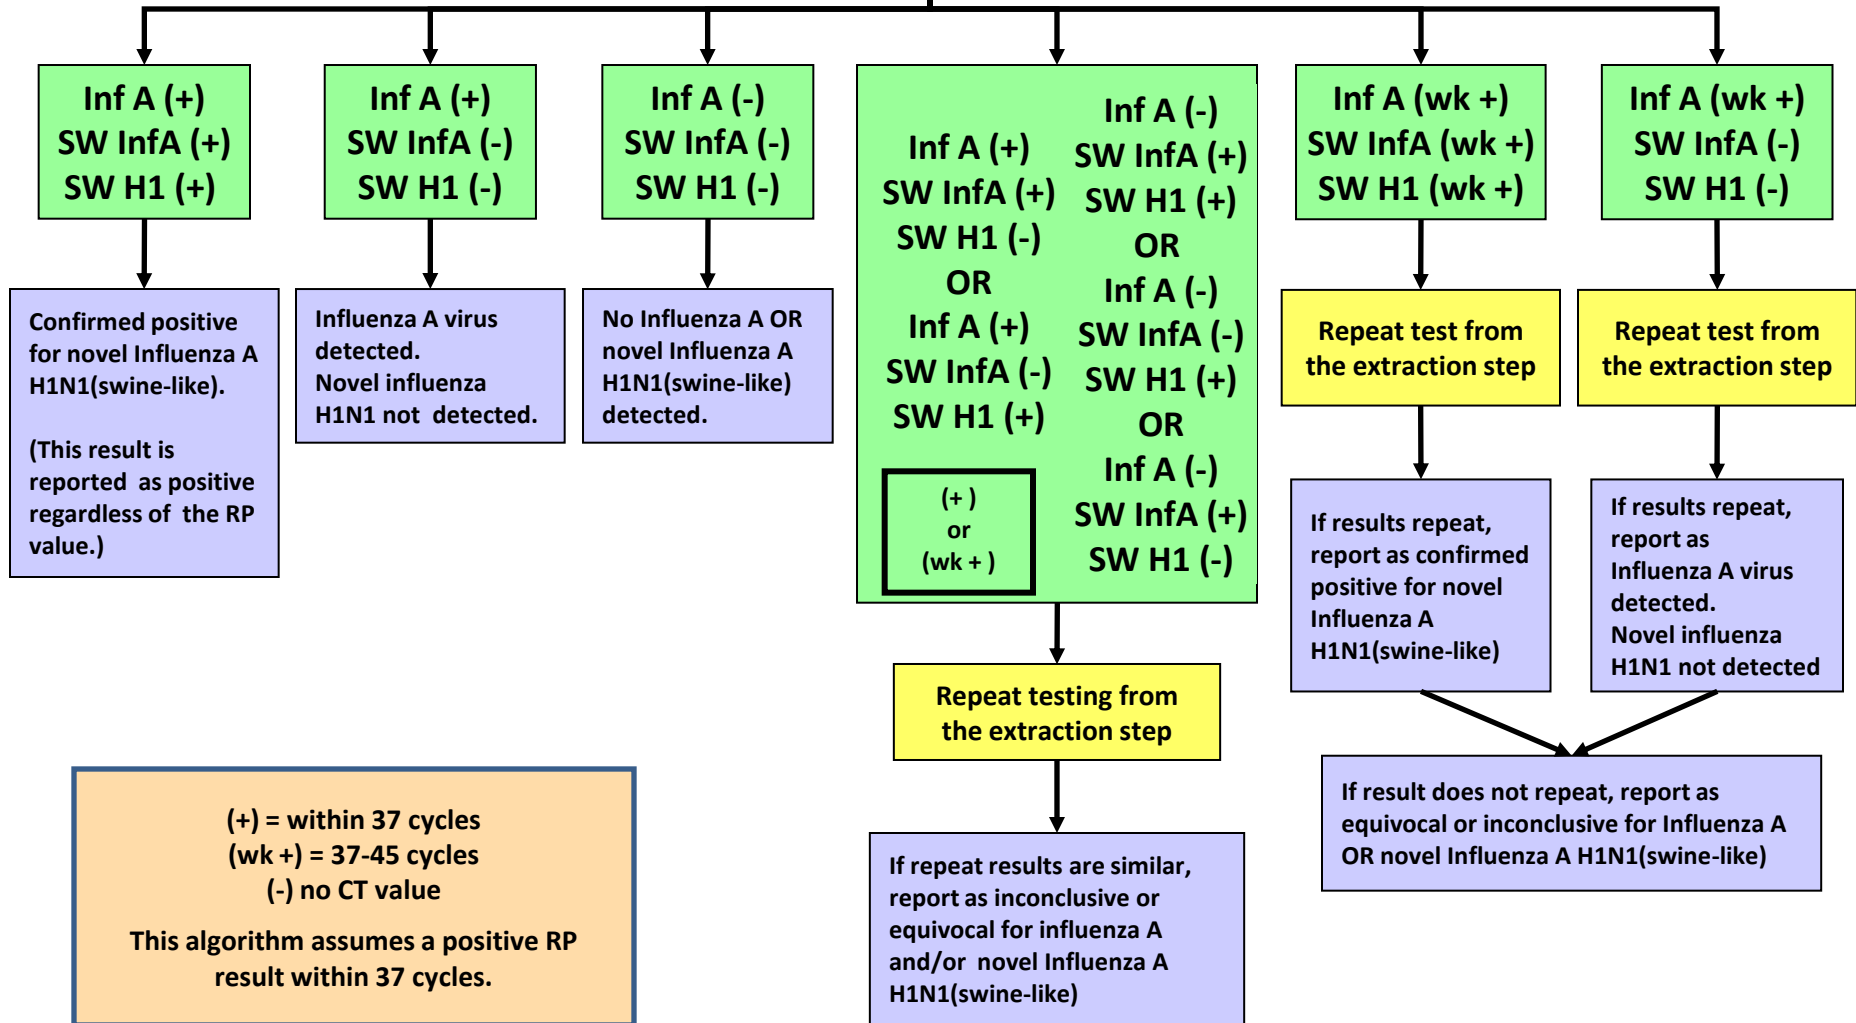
Inf A (+)
SW InfA (+)
SW H1 (+)

Confirmed positive for novel Influenza A H1N1(swine-like).

(This result is reported as positive regardless of the RP value.)

Inf A (+)
SW InfA (-)
SW H1 (-)

Influenza A virus detected.
Novel influenza H1N1 not detected.

Inf A (-)
SW InfA (-)
SW H1 (-)

No Influenza A OR novel Influenza A H1N1(swine-like) detected.

Inf A (+)
SW InfA (+)
SW H1 (-)
OR
Inf A (+)
SW InfA (-)
SW H1 (+)

(+ )
or
(wk + )

Inf A (-)
SW InfA (+)
SW H1 (+)
OR
Inf A (-)
SW InfA (-)
SW H1 (+)
OR
Inf A (-)
SW InfA (+)
SW H1 (-)

Repeat testing from the extraction step

If repeat results are similar, report as inconclusive or equivocal for influenza A and/or novel Influenza A H1N1(swine-like)

Inf A (wk +)
SW InfA (wk +)
SW H1 (wk +)

Repeat test from the extraction step

If results repeat, report as confirmed positive for novel Influenza A H1N1(swine-like)

Inf A (wk +)
SW InfA (-)
SW H1 (-)

Repeat test from the extraction step

If results repeat, report as Influenza A virus detected.
Novel influenza H1N1 not detected

If result does not repeat, report as equivocal or inconclusive for Influenza A OR novel Influenza A H1N1(swine-like)

(+) = within 37 cycles
(wk +) = 37-45 cycles
(-) no CT value

This algorithm assumes a positive RP result within 37 cycles.